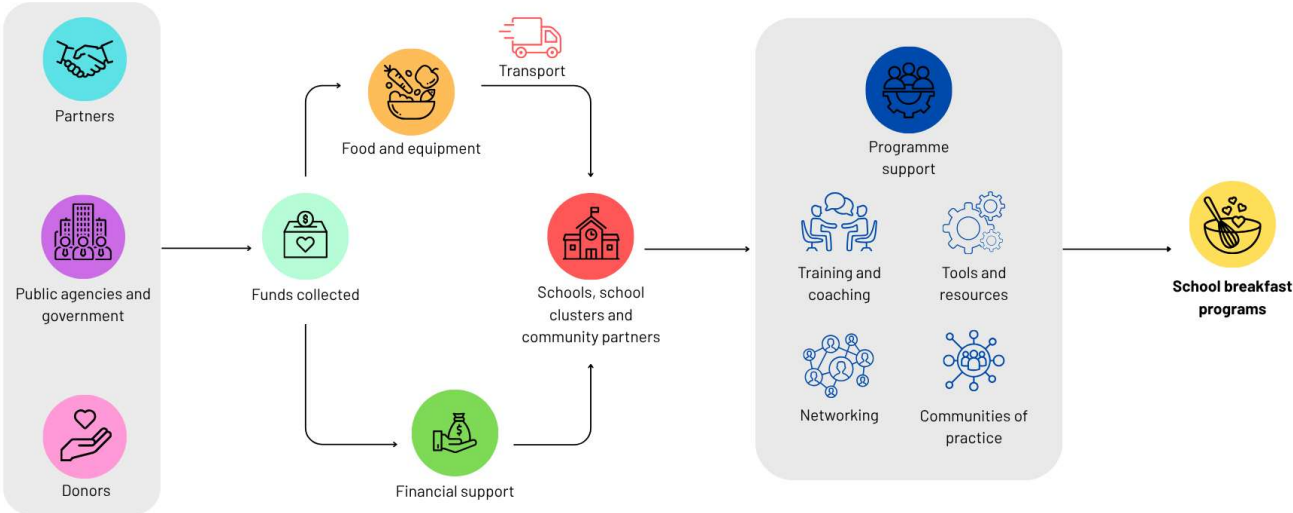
Partners

Public agencies and government

Donors

Funds collected

Food and equipment

Transport

Financial support

Schools, school clusters and community partners

Programme support

Training and coaching

Tools and resources

Networking

Communities of practice

School breakfast programs